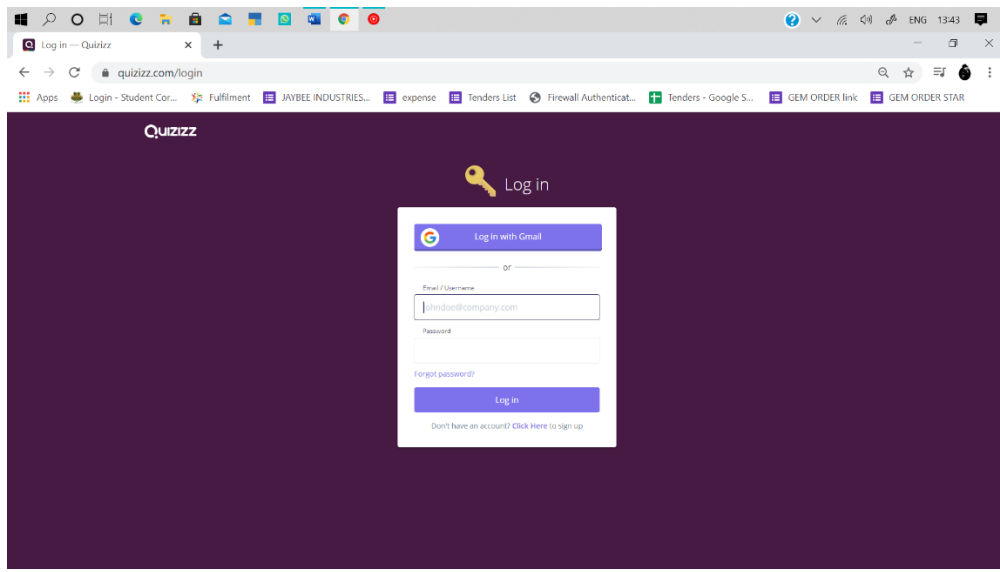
ENG 13:43

Log in — Quizizz

quizizz.com/login

Apps Login - Student Cor... Fulfilment JAYBEE INDUSTRIES... expense Tenders List Firewall Authenticat... Tenders - Google S... GEM ORDER link GEM ORDER STAR

Quizizz

Log in

Log in with Gmail

or

Email / Username

johndoe@company.com

Password

Forgot password?

Log in

Don't have an account? Click Here to sign up